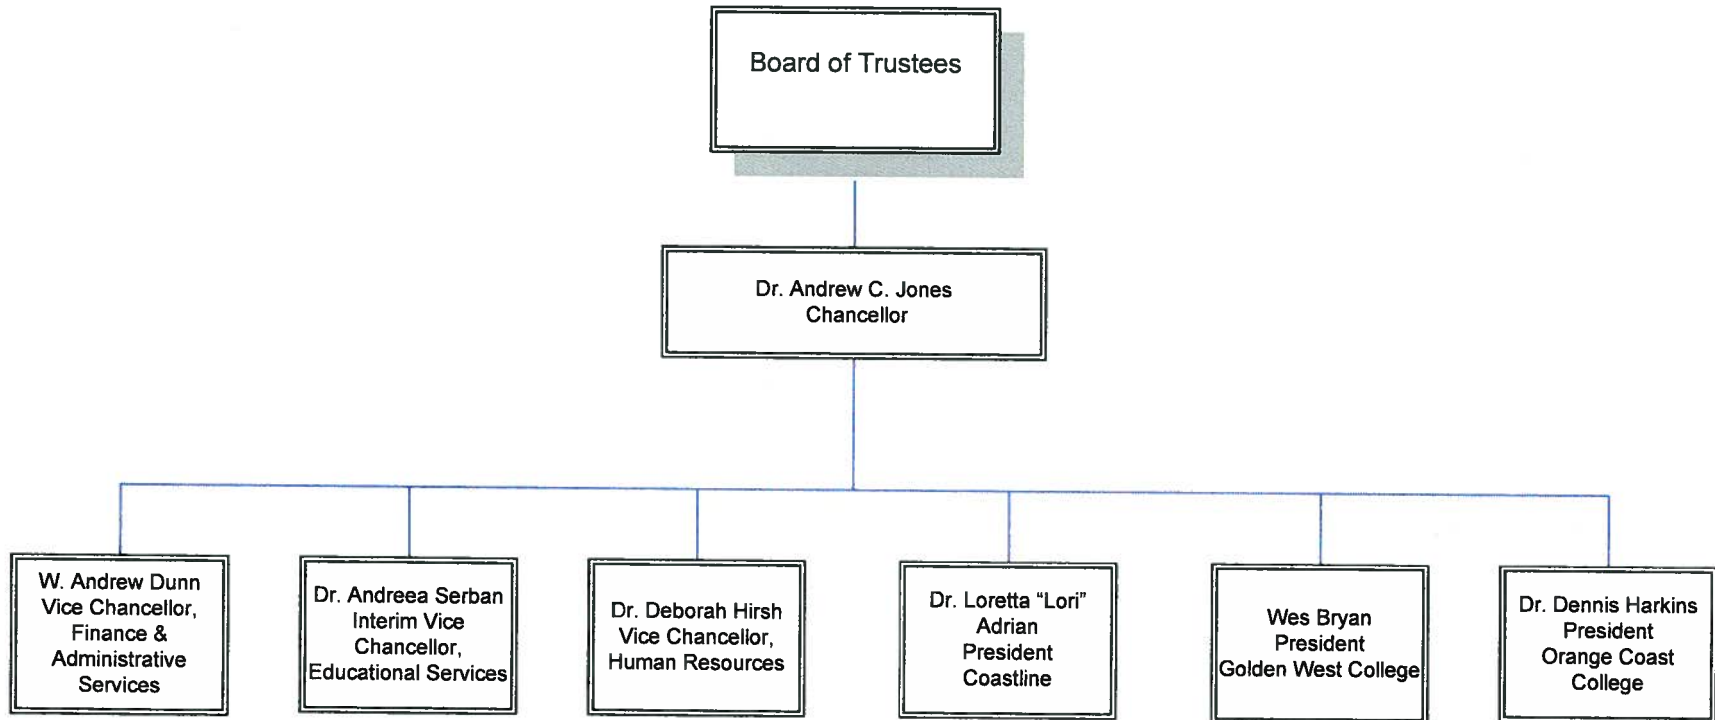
Board of Trustees

Dr. Andrew C. Jones
Chancellor

W. Andrew Dunn
Vice Chancellor,
Finance &
Administrative
Services

Dr. Andreea Serban
Interim Vice
Chancellor,
Educational Services

Dr. Deborah Hirsh
Vice Chancellor,
Human Resources

Dr. Loretta "Lori"
Adrian
President
Coastline

Wes Bryan
President
Golden West College

Dr. Dennis Harkins
President
Orange Coast
College